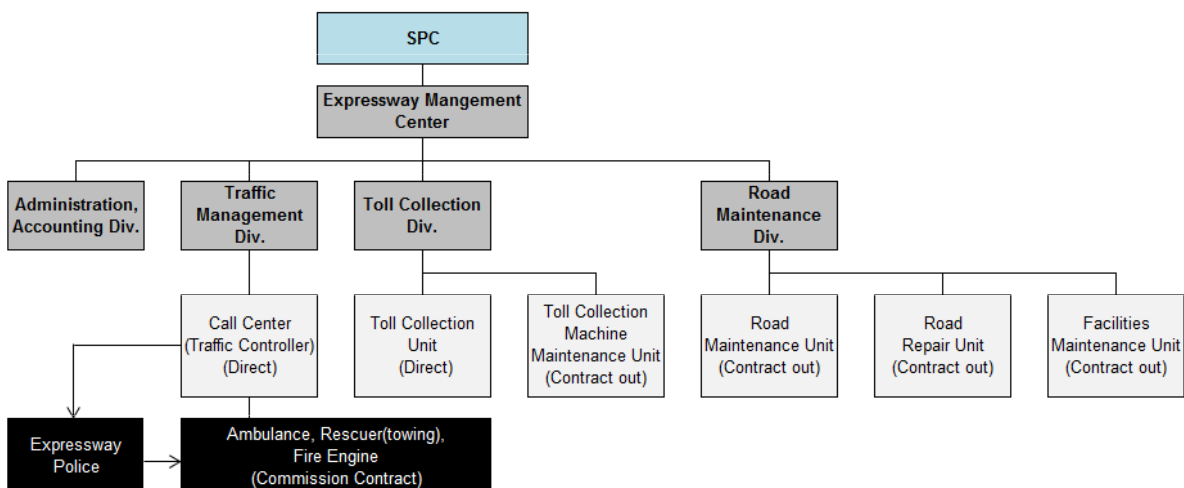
SPC

Expressway Mangement Center

Administration, Accounting Div.

Traffic Management Div.

Toll Collection Div.

Road Maintenance Div.

Call Center (Traffic Controller) (Direct)

Toll Collection Unit (Direct)

Toll Collection Machine Maintenance Unit (Contract out)

Road Maintenance Unit (Contract out)

Road Repair Unit (Contract out)

Facilities Maintenance Unit (Contract out)

Expressway Police

Ambulance, Rescuer(towing), Fire Engine (Commission Contract)